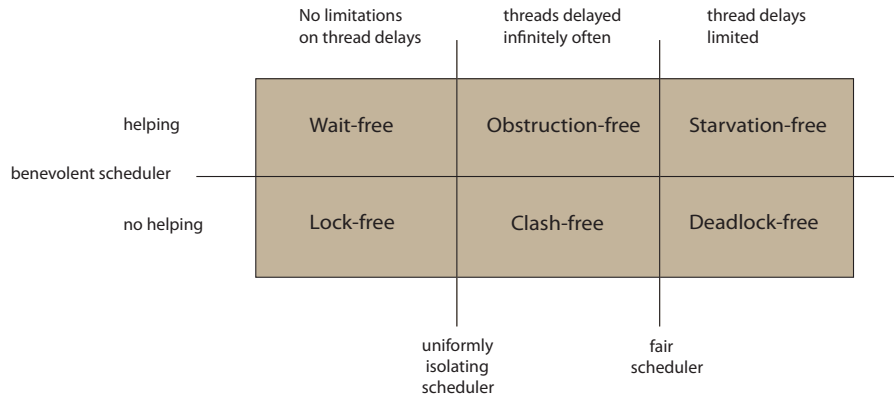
No limitations on thread delays

threads delayed infinitely often

thread delays limited

helping

benevolent scheduler

no helping

| Wait-free | Obstruction-free | Starvation-free |
|---|---|---|
| Lock-free | Clash-free | Deadlock-free |

uniformly isolating scheduler

fair scheduler